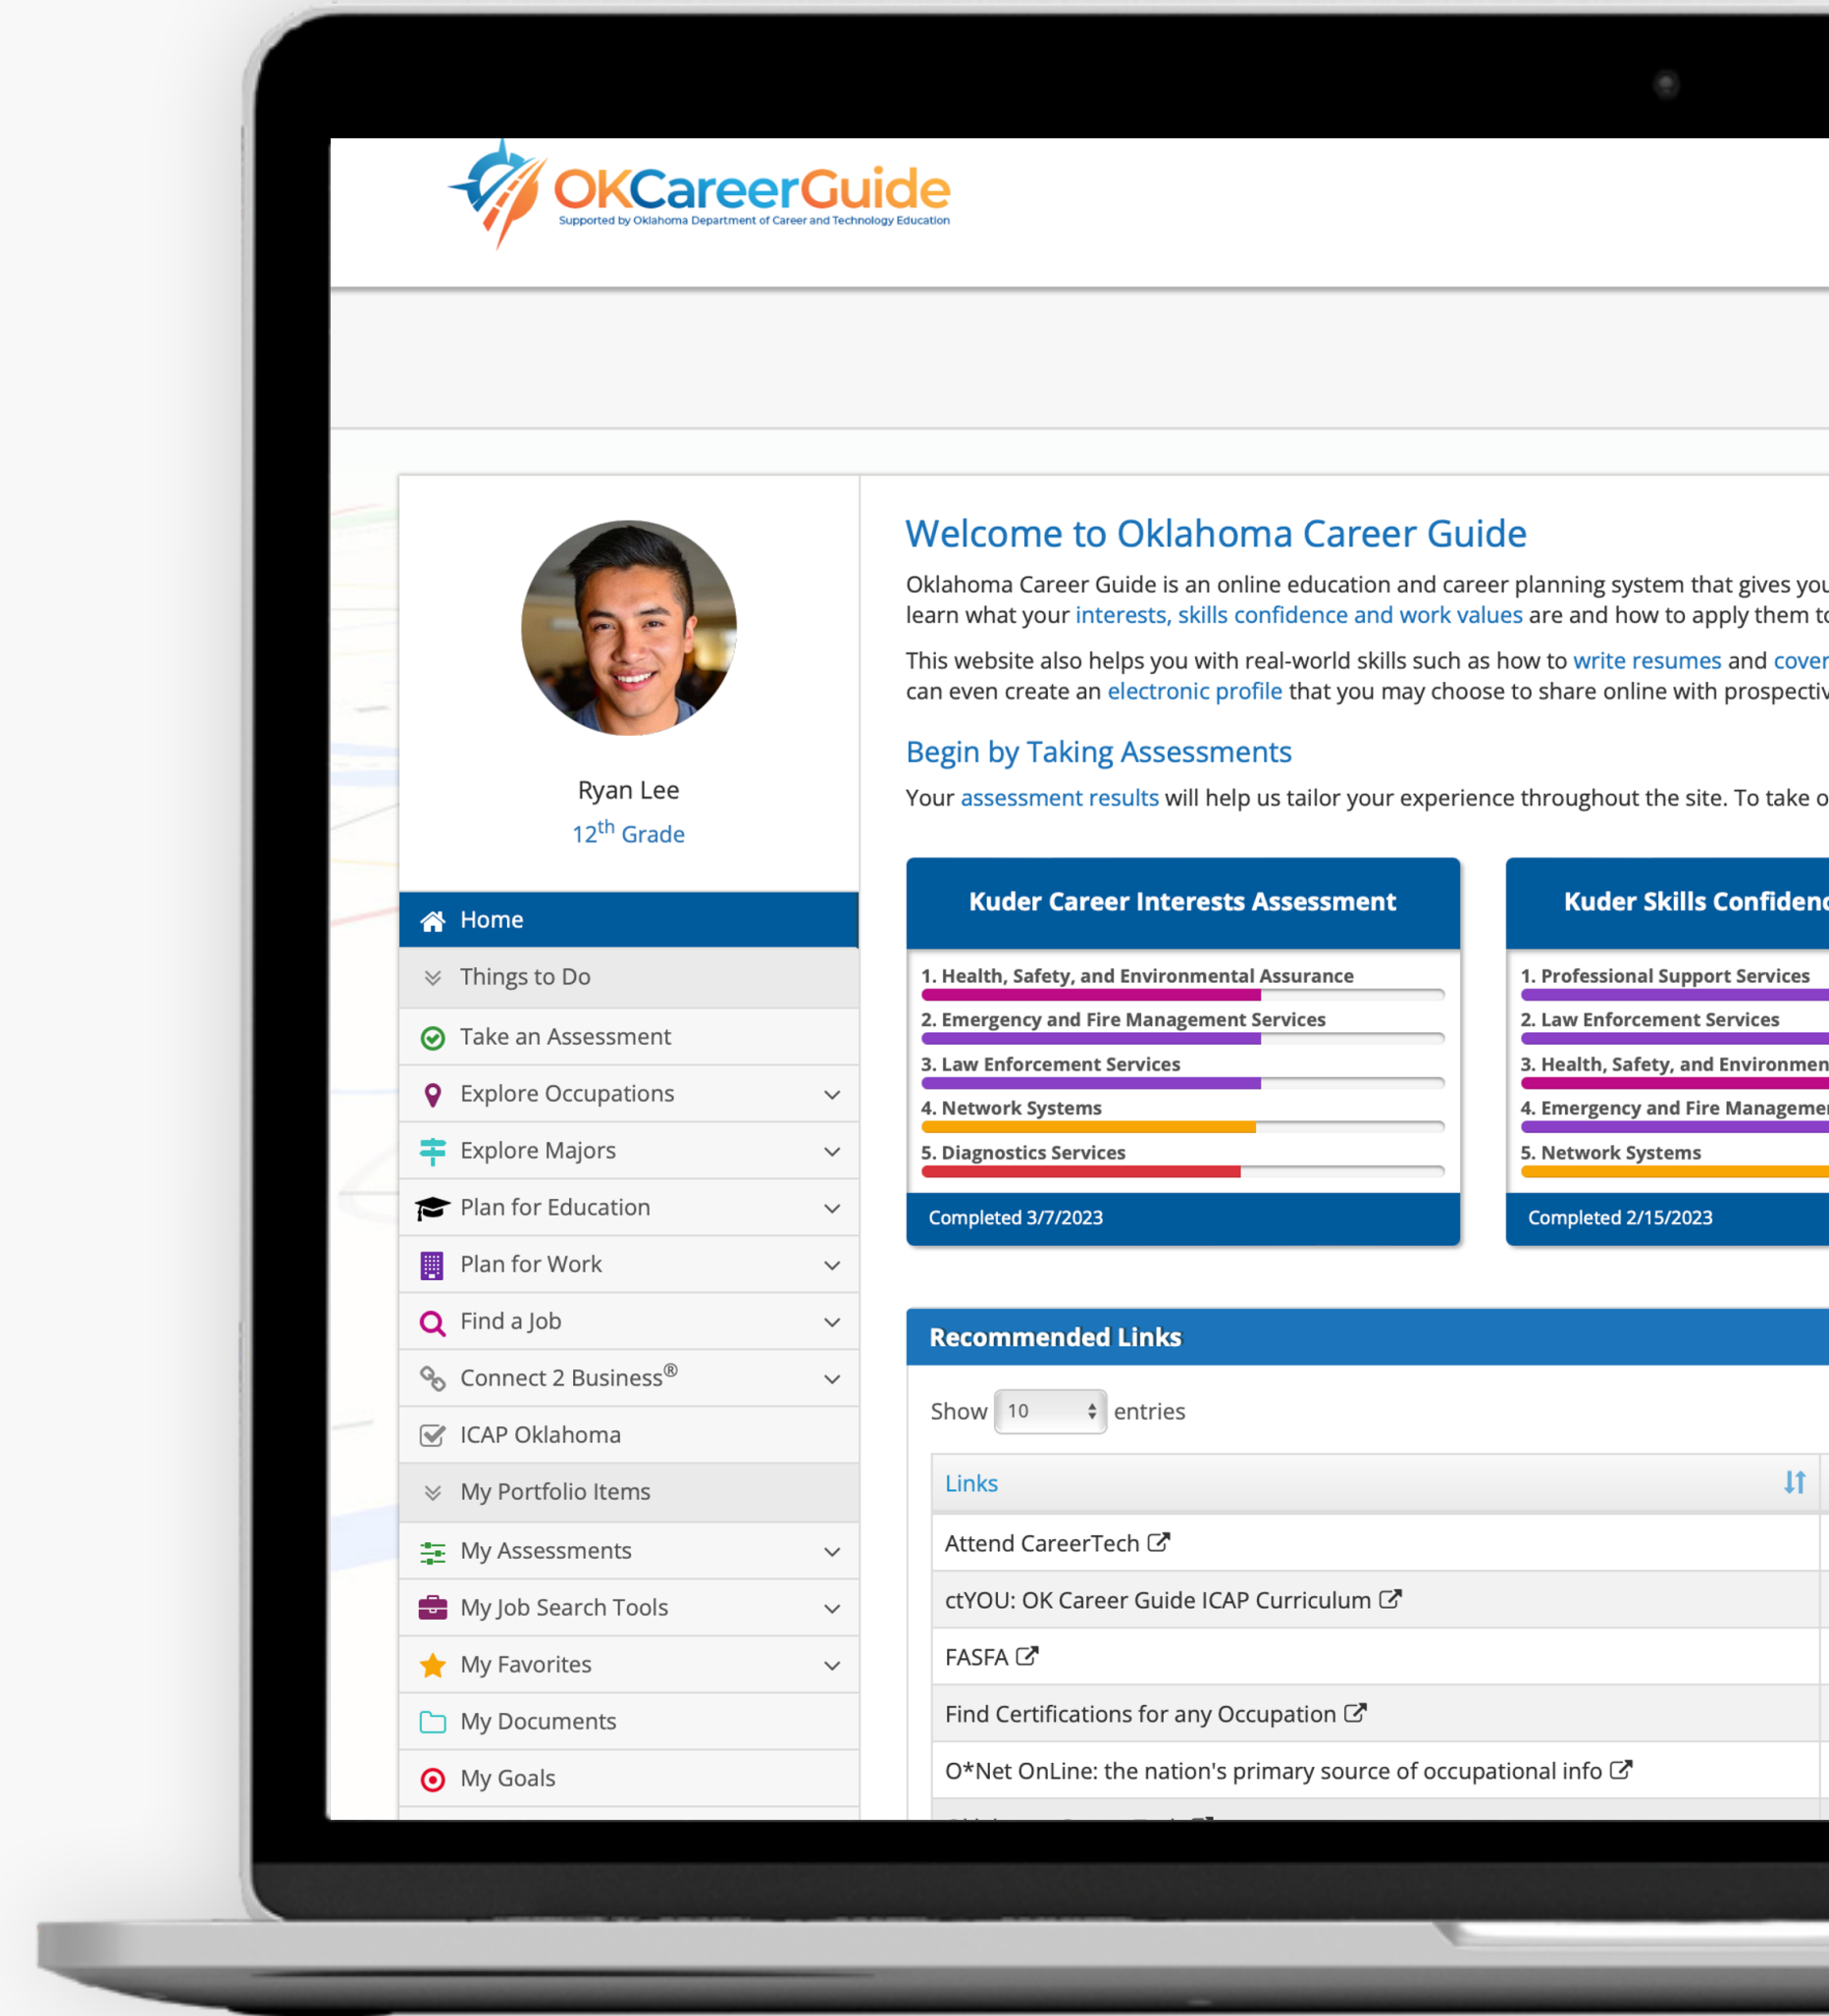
OKCareerGuide
Supported by Oklahoma Department of Career and Technology Education

Ryan Lee
12$^{th}$ Grade

Home
Things to Do
Take an Assessment
Explore Occupations
Explore Majors
Plan for Education
Plan for Work
Find a Job
Connect 2 Business®
ICAP Oklahoma
My Portfolio Items
My Assessments
My Job Search Tools
My Favorites
My Documents
My Goals

Welcome to Oklahoma Career Guide

Oklahoma Career Guide is an online education and career planning system that gives you learn what your interests, skills confidence and work values are and how to apply them t

This website also helps you with real-world skills such as how to write resumes and cover can even create an electronic profile that you may choose to share online with prospecti

Begin by Taking Assessments

Your assessment results will help us tailor your experience throughout the site. To take o

Kuder Career Interests Assessment
1. Health, Safety, and Environmental Assurance
2. Emergency and Fire Management Services
3. Law Enforcement Services
4. Network Systems
5. Diagnostics Services
Completed 3/7/2023

Kuder Skills Confiden
1. Professional Support Services
2. Law Enforcement Services
3. Health, Safety, and Environmen
4. Emergency and Fire Manageme
5. Network Systems
Completed 2/15/2023

Recommended Links

Show 10 entries

| Links |
|---|
| Attend CareerTech |
| ctYOU: OK Career Guide ICAP Curriculum |
| FASFA |
| Find Certifications for any Occupation |
| O*Net OnLine: the nation's primary source of occupational info |
| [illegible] |